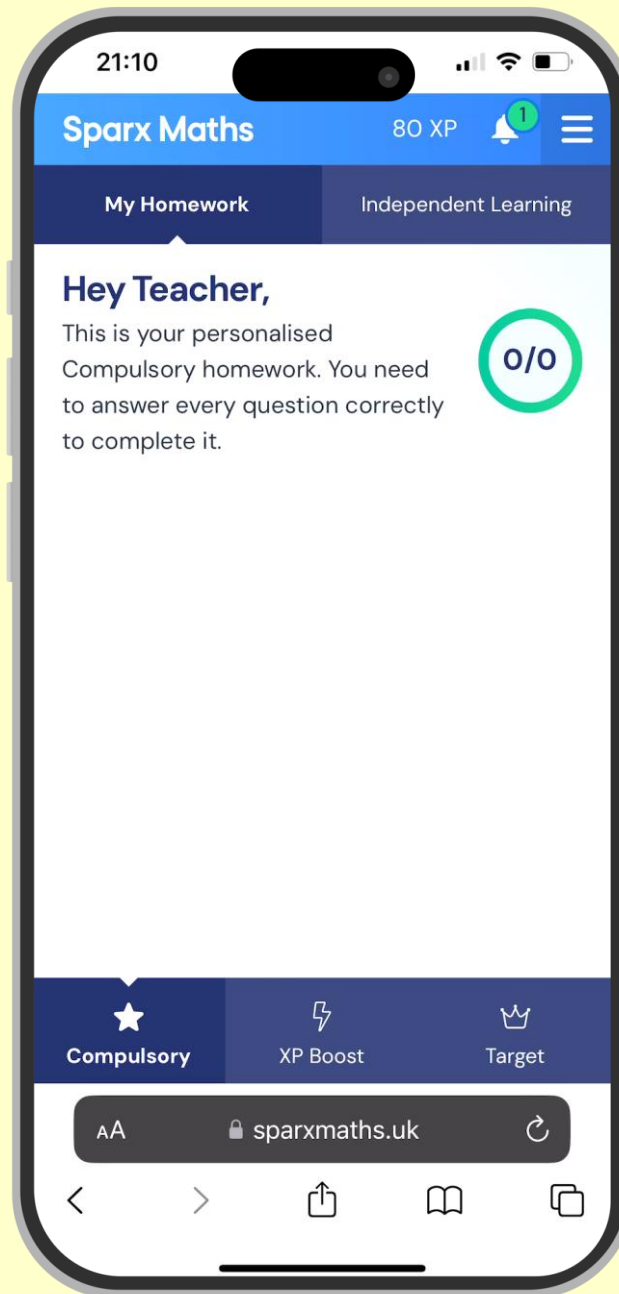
21:10

Sparx Maths

80 XP

1

My Homework

Independent Learning

Hey Teacher,

This is your personalised Compulsory homework. You need to answer every question correctly to complete it.

0/0

Compulsory

XP Boost

Target

AA

sparxmaths.uk